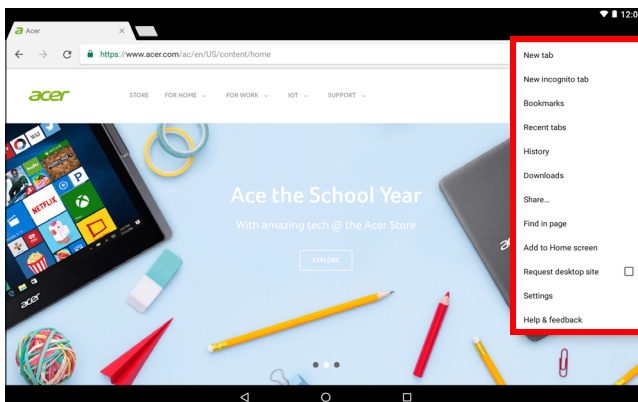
12:0

Acer

https://www.acer.com/ac/en/US/content/home

acer

STORE FOR HOME FOR WORK IOT SUPPORT

NETFLIX

Ace the School Year

With amazing tech @ the Acer Store

EXPLORE

acer

acer

New tab

New incognito tab

Bookmarks

Recent tabs

History

Downloads

Share...

Find in page

Add to Home screen

Request desktop site

Settings

Help & feedback